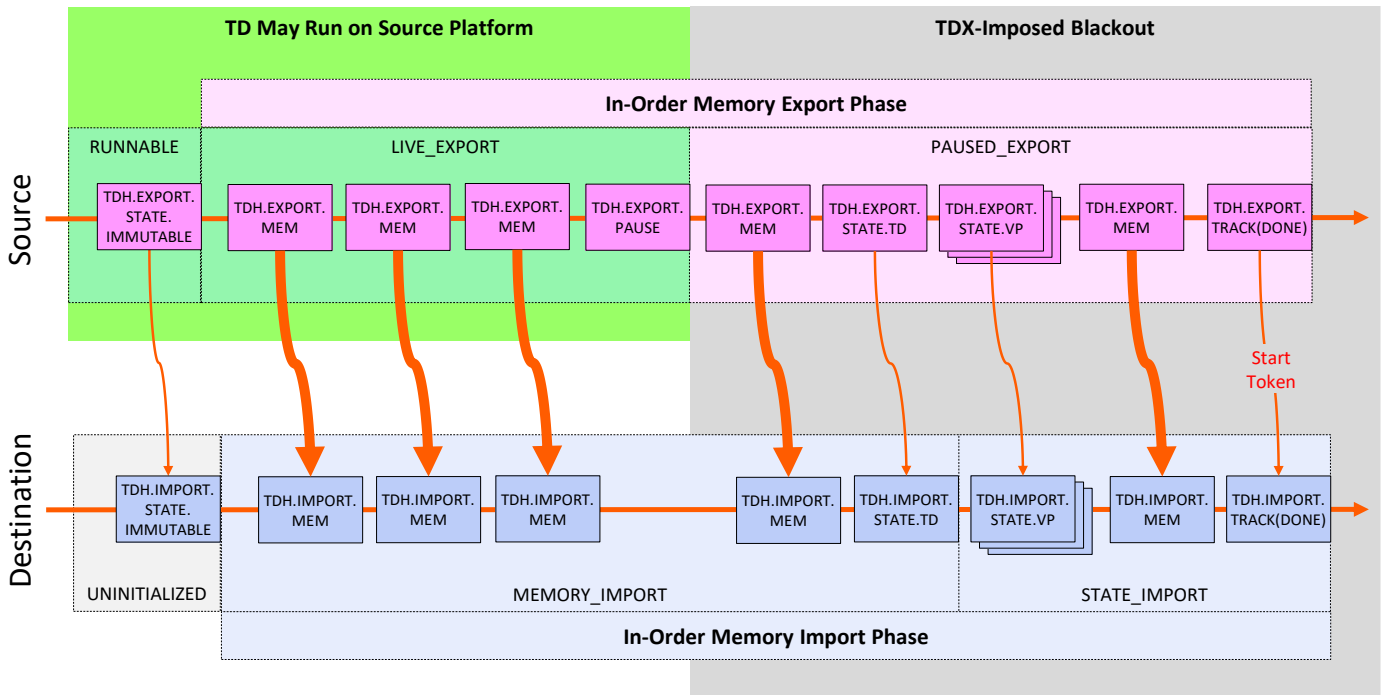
TD May Run on Source Platform

TDX-Imposed Blackout

In-Order Memory Export Phase

Source

RUNNABLE

LIVE_EXPORT

PAUSED_EXPORT

TDH.EXPORT.STATE.IMMUTABLE

TDH.EXPORT.MEM

TDH.EXPORT.MEM

TDH.EXPORT.MEM

TDH.EXPORT.PAUSE

TDH.EXPORT.MEM

TDH.EXPORT.STATE.TD

TDH.EXPORT.STATE.VP

TDH.EXPORT.MEM

TDH.EXPORT.TRACK(DONE)

Start Token

Destination

TDH.IMPORT.STATE.IMMUTABLE

TDH.IMPORT.MEM

TDH.IMPORT.MEM

TDH.IMPORT.MEM

TDH.IMPORT.MEM

TDH.IMPORT.STATE.TD

TDH.IMPORT.STATE.VP

TDH.IMPORT.MEM

TDH.IMPORT.TRACK(DONE)

UNINITIALIZED

MEMORY_IMPORT

STATE_IMPORT

In-Order Memory Import Phase